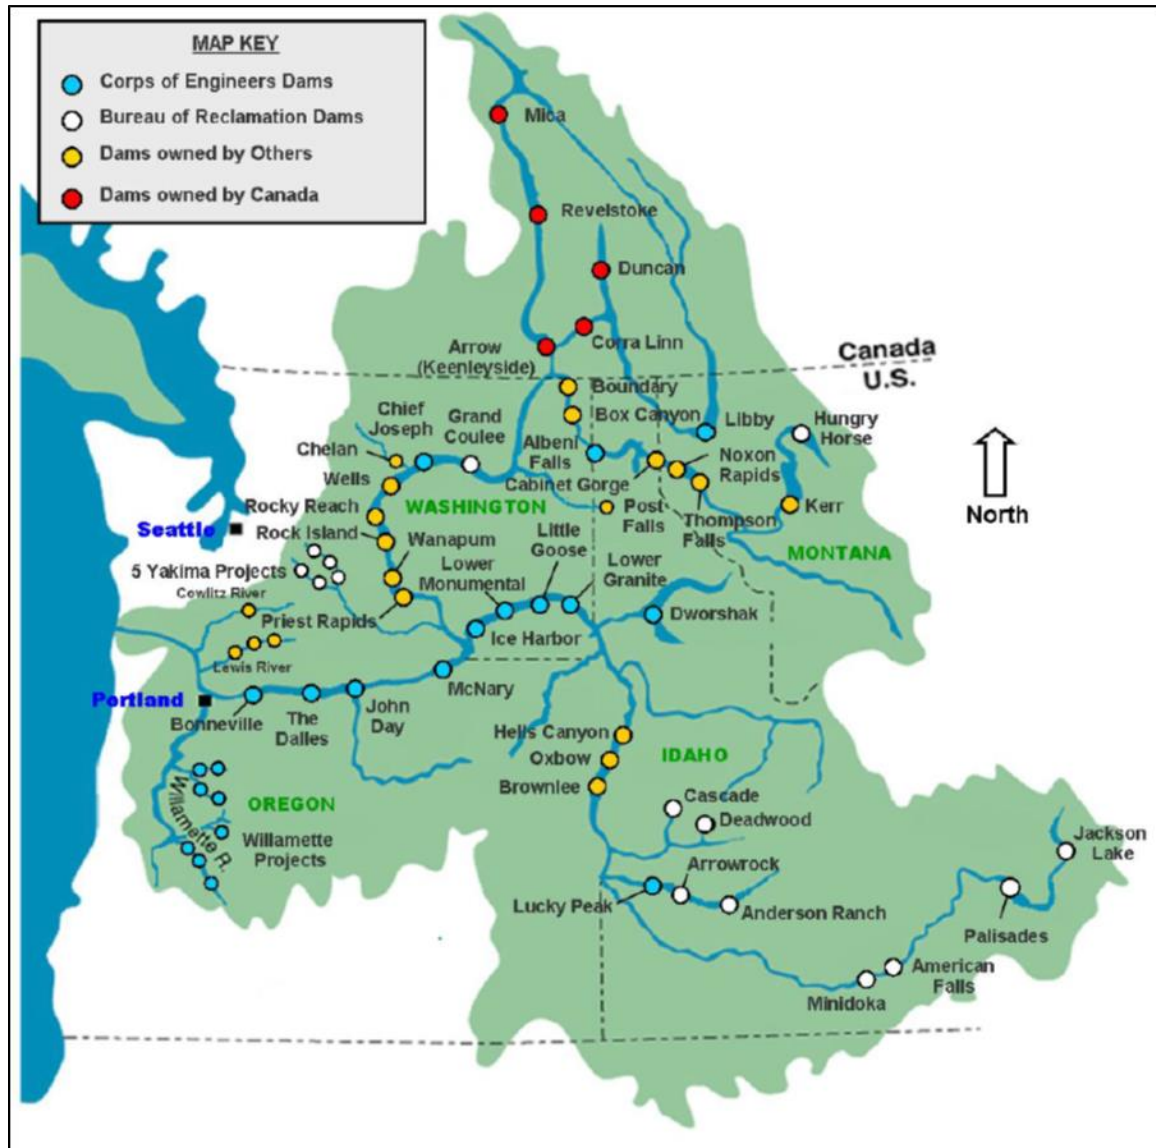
MAP KEY
Corps of Engineers Dams
Bureau of Reclamation Dams
Dams owned by Others
Dams owned by Canada

Mica
Revelstoke
Duncan
Corra Linn
Arrow (Keenleyside)
Canada
U.S.
Boundary
Box Canyon
Libby
Hungry Horse
North
Chief Joseph
Grand Coulee
Albeni Falls
Chelan
Wells
Cabinet Gorge
Noxon Rapids
Rocky Reach
WASHINGTON
Post Falls
Thompson Falls
Kerr
Seattle
Rock Island
Wanapum
Little Goose
MONTANA
5 Yakima Projects
Lower Monumental
Lower Granite
Cowlitz River
Priest Rapids
Dworshak
Ice Harbor
Lewis River
Portland
McNary
Bonneville
The Dalles
John Day
Hells Canyon
Oxbow
IDAHO
Brownlee
OREGON
Cascade
Deadwood
Willamette R.
Willamette Projects
Jackson Lake
Arrowrock
Lucky Peak
Anderson Ranch
Palisades
American Falls
Minidoka